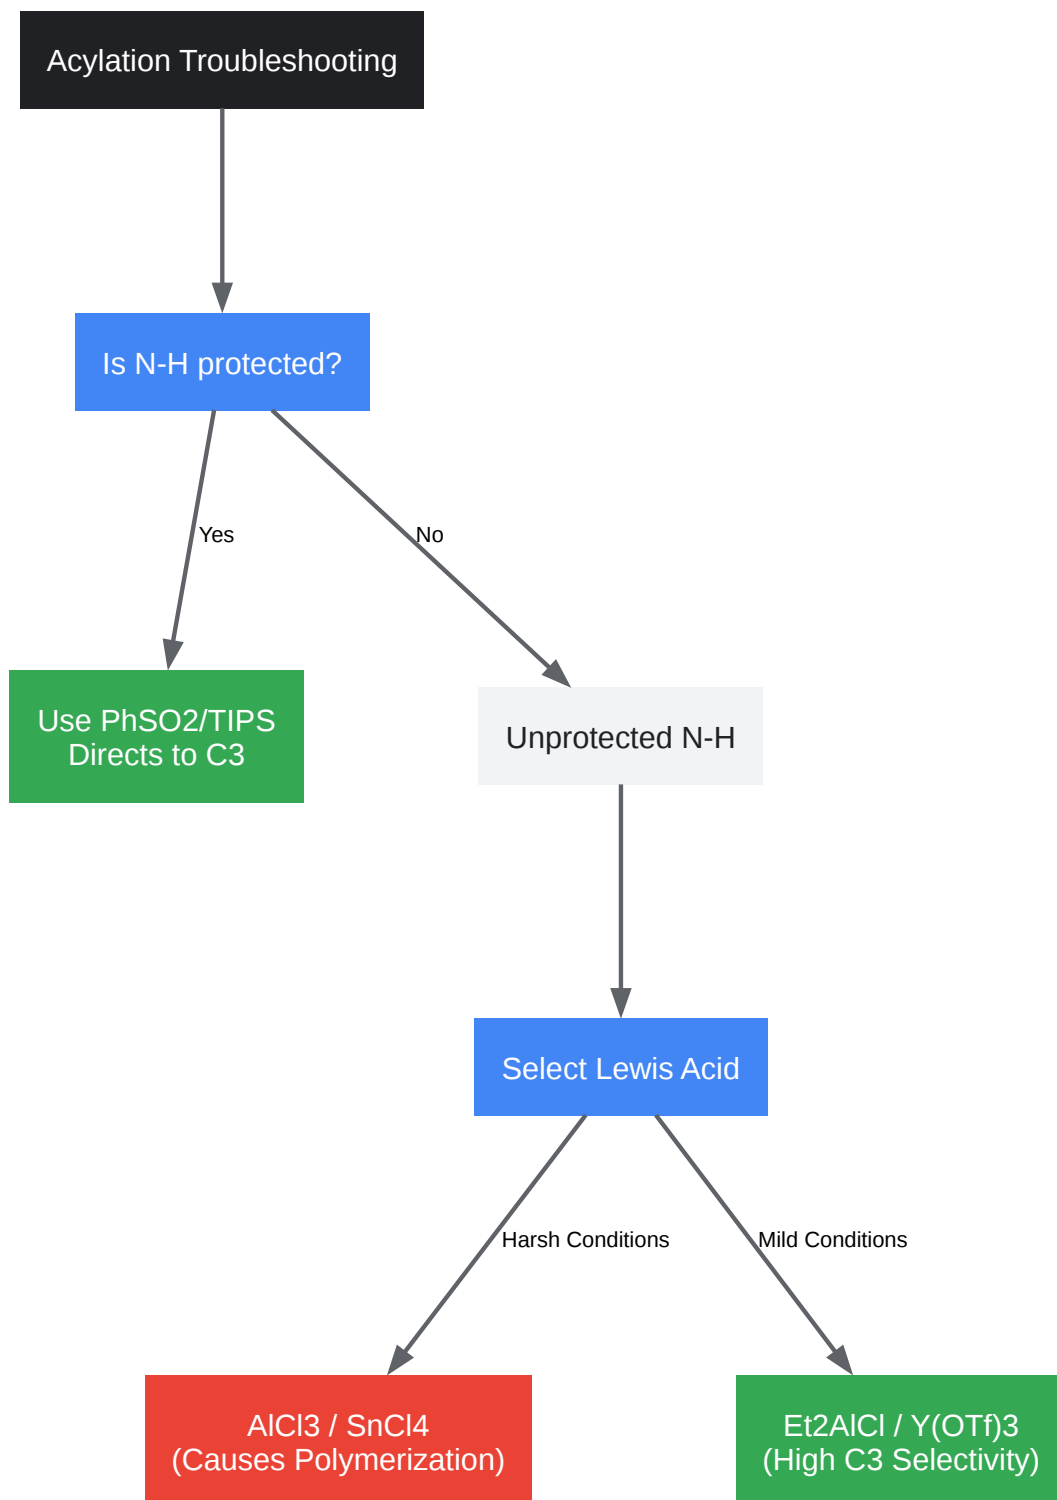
Acylation Troubleshooting

Is N-H protected?

Yes

No

Use PhSO2/TIPS Directs to C3

Unprotected N-H

Select Lewis Acid

Harsh Conditions

Mild Conditions

AlCl3 / SnCl4 (Causes Polymerization)

Et2AlCl / Y(OTf)3 (High C3 Selectivity)